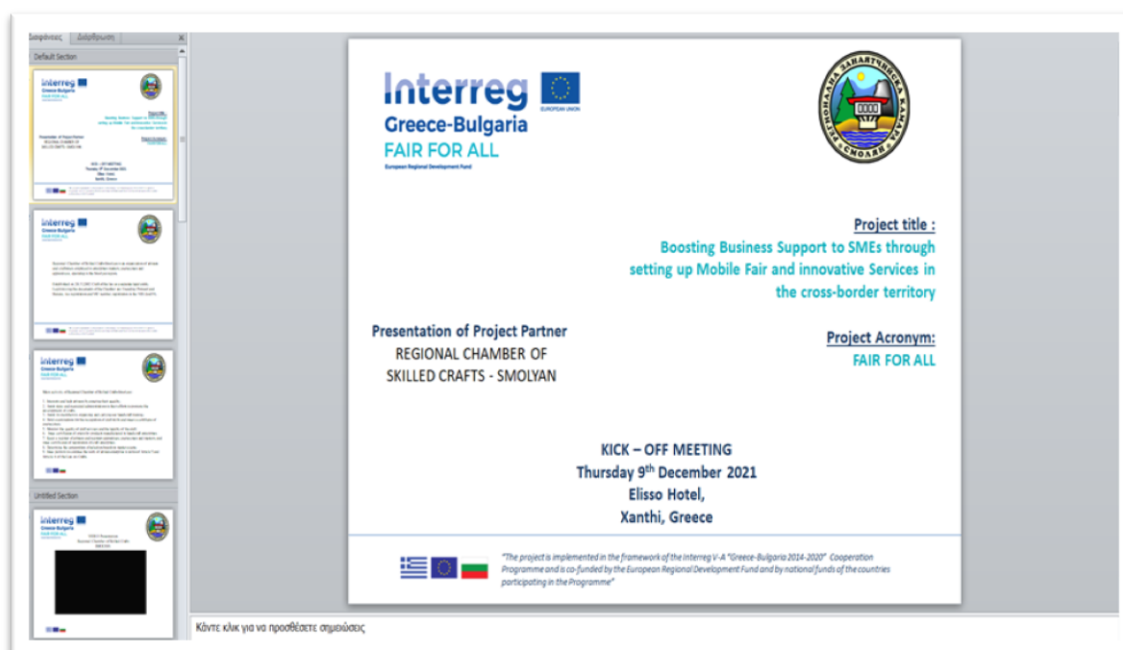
Διαφάνειες | Διάρθρωση

Default Section

Untitled Section

Interreg
Greece-Bulgaria
FAIR FOR ALL
European Regional Development Fund

EUROPEAN UNION

РЕГИОНАЛНА ЗАНАЯТЧИЙСКА КАМАРА СМОЛЯН

Project title :
Boosting Business Support to SMEs through setting up Mobile Fair and innovative Services in the cross-border territory

Presentation of Project Partner
REGIONAL CHAMBER OF SKILLED CRAFTS - SMOLYAN

Project Acronym:
FAIR FOR ALL

KICK – OFF MEETING
Thursday 9$^{th}$ December 2021
Elisso Hotel,
Xanthi, Greece

"The project is implemented in the framework of the Interreg V-A "Greece-Bulgaria 2014-2020" Cooperation Programme and is co-funded by the European Regional Development Fund and by national funds of the countries participating in the Programme"

Κάντε κλικ για να προσθέσετε σημειώσεις